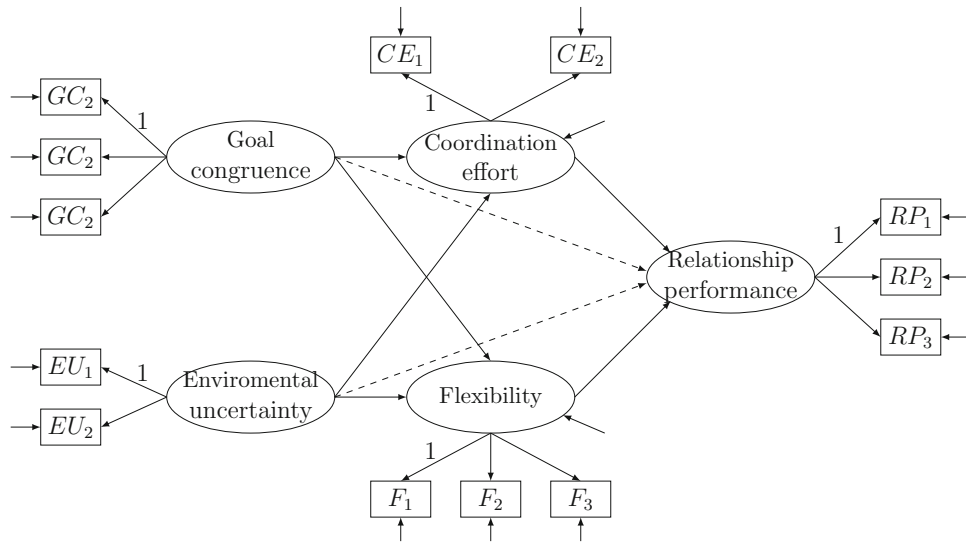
$CE_1$

$CE_2$

1

$GC_2$

1

$GC_2$

$GC_2$

Goal congruence

Coordination effort

$RP_1$

1

Relationship performance

$RP_2$

$RP_3$

$EU_1$

1

Enviromental uncertainty

Flexibility

$EU_2$

1

$F_1$

$F_2$

$F_3$